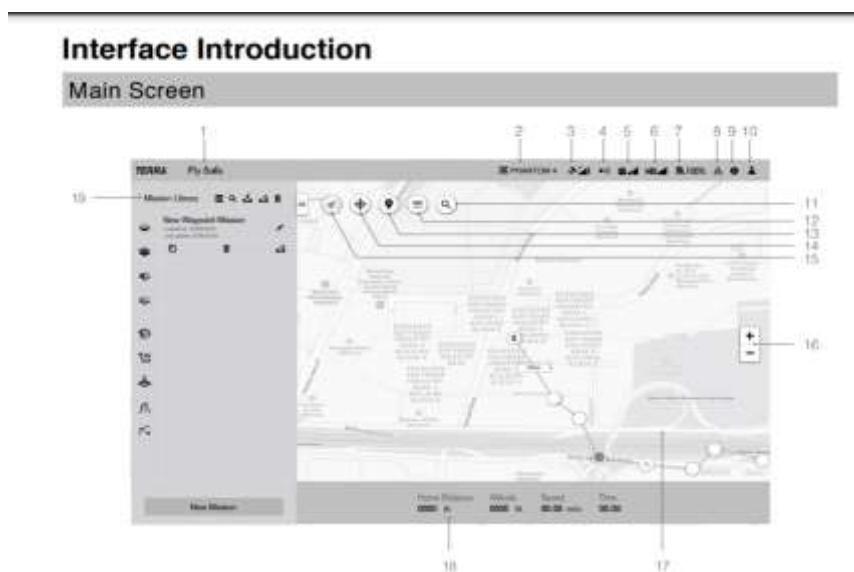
Interface Introduction

Main Screen

1

2 3 4 5 6 7 8 9 10

TERRA Fly Safe

PHANTOM 4

100%

19

Mission Library

New Waypoint Mission

11

12

13

14

15

16

+

-

New Mission

Home Distance 0000 ft

Altitude 0000 ft

Speed 00.00 m/s

Time 00:00

18

17